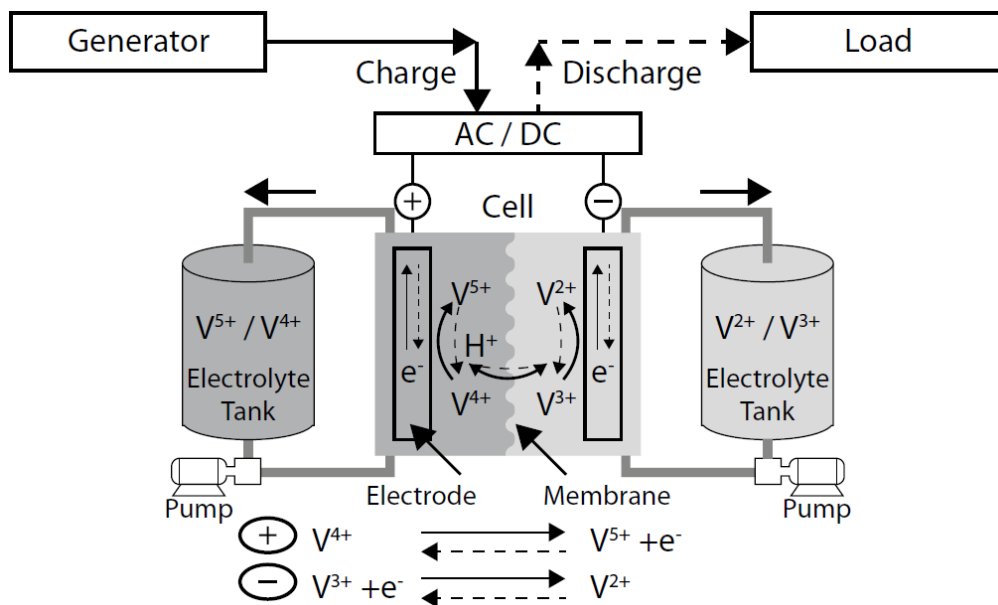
Generator

Load

Charge

Discharge

AC / DC

+

Cell

−

$V^{5+} / V^{4+}$
Electrolyte Tank

$V^{5+}$

$V^{2+}$

$H^{+}$

$e^{-}$

$e^{-}$

$V^{4+}$

$V^{3+}$

$V^{2+} / V^{3+}$
Electrolyte Tank

Pump

Electrode

Membrane

Pump

+ $V^{4+}$ → $V^{5+} + e^{-}$

− $V^{3+} + e^{-}$ → $V^{2+}$